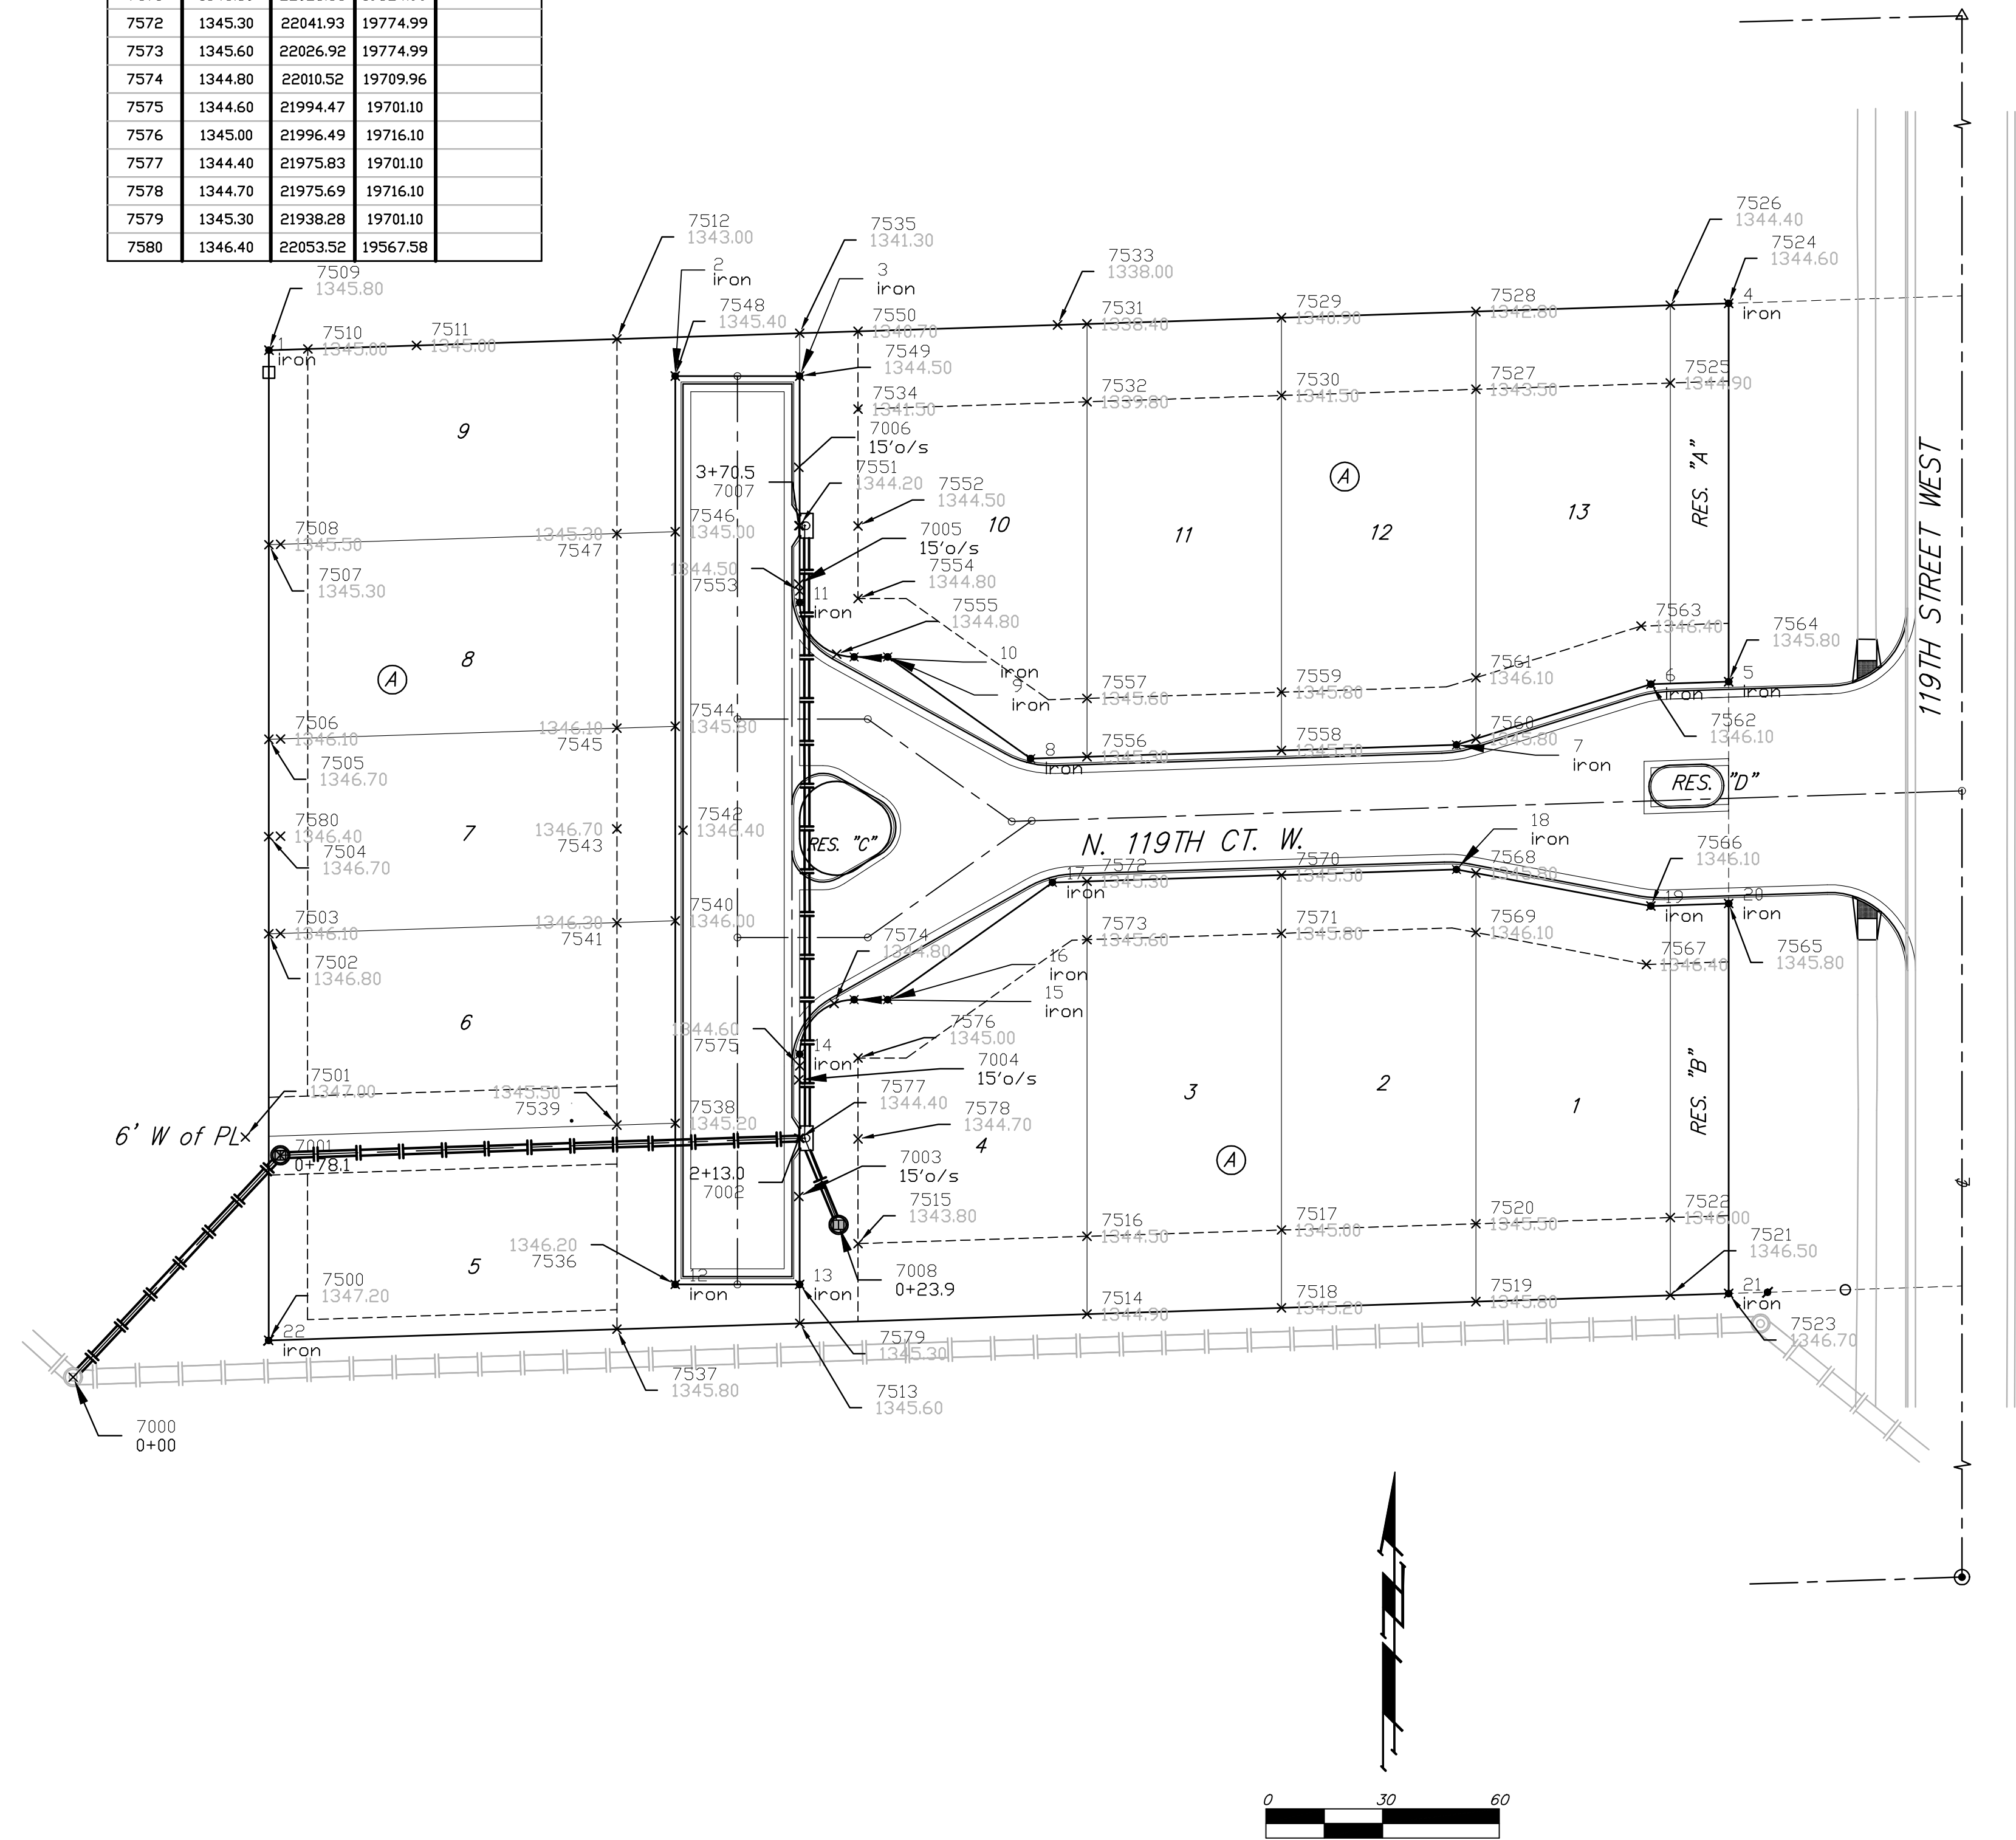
| 7572 | 1345.30 | 22041.93 | 19774.99 | |
|---|---|---|---|---|
| 7573 | 1345.60 | 22026.92 | 19774.99 | |
| 7574 | 1344.80 | 22010.52 | 19709.96 | |
| 7575 | 1344.60 | 21994.47 | 19701.10 | |
| 7576 | 1345.00 | 21996.49 | 19716.10 | |
| 7577 | 1344.40 | 21975.83 | 19701.10 | |
| 7578 | 1344.70 | 21975.69 | 19716.10 | |
| 7579 | 1345.30 | 21938.28 | 19701.10 | |
| 7580 | 1346.40 | 22053.52 | 19567.58 | |

7512 1343.00
7535 1341.30
7526 1344.40
7524 1344.60
7533 1338.00
7509 1345.80
2 iron
3 iron
4 iron
7548 1345.40
7550 1340.70
7531 1338.40
7529 1340.90
7528 1342.80
1 iron
7510 1345.00
7511 1345.00
7549 1344.50
7534 1341.50
7532 1339.80
7530 1341.50
7527 1343.50
7525 1344.90
9
7006 15'o/s
3+70.5 7007
7551 1344.20
7552 1344.50
A
13
RES. "A"
119TH STREET WEST
7546 1345.00
10
11
12
7005 15'o/s
7508 1345.50
1345.30 7547
7507 1345.30
1344.50 7553
7554 1344.80
11 iron
7555 1344.80
7563 1346.40
7564 1345.80
A
8
10 iron
9 iron
7557 1345.60
7559 1345.80
7561 1346.10
6 iron
5 iron
7562 1346.10
7506 1346.10
1346.10 7545
7544 1345.30
8 iron
7556 1345.30
7558 1345.50
7560 1345.80
7 iron
7505 1346.70
RES. "D"
7580 1346.40
7504 1346.70
7
1346.70 7543
7542 1346.40
RES. "C"
N. 119TH CT. W.
18 iron
7572 1345.30
7570 1345.50
7568 1345.80
7566 1346.10
17 iron
19 iron
20 iron
7503 1346.10
1346.30 7541
7540 1346.00
7574 1344.80
7573 1345.60
7571 1345.80
7569 1346.10
7567 1346.40
7565 1345.80
7502 1346.80
16 iron
15 iron
6
1344.60 7575
7576 1345.00
14 iron
7004 15'o/s
3
2
1
RES. "B"
7501 1347.00
1345.50 7539
7577 1344.40
7578 1344.70
7538 1345.20
6' W of PL
7001 0+78.1
4
A
2+13.0 7002
7003 15'o/s
7515 1343.80
7516 1344.50
7517 1345.00
7520 1345.50
7522 1346.00
7521 1346.50
1346.20 7536
5
7008 0+23.9
7500 1347.20
12 iron
13 iron
7514 1344.90
7518 1345.20
7519 1345.80
21 iron
7523 1346.70
22 iron
7579 1345.30
7537 1345.80
7513 1345.60
7000 0+00
0 30 60